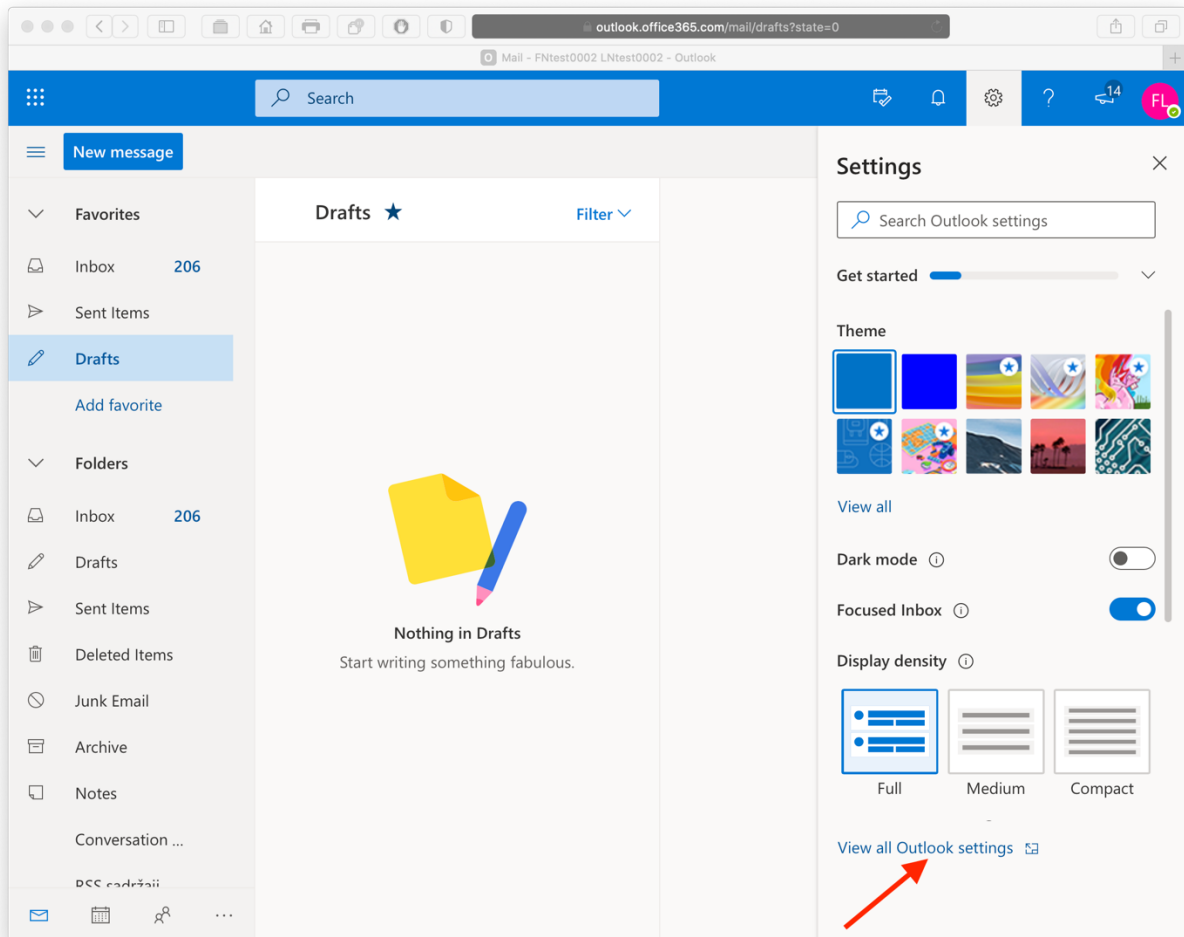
outlook.office365.com/mail/drafts?state=0

Mail - FNtest0002 LNtest0002 - Outlook

Search

14

FL

New message

Favorites

Inbox 206

Sent Items

Drafts

Add favorite

Folders

Inbox 206

Drafts

Sent Items

Deleted Items

Junk Email

Archive

Notes

Conversation ...

RSS sadržaji

Drafts ★

Filter

Nothing in Drafts

Start writing something fabulous.

Settings

Search Outlook settings

Get started

Theme

View all

Dark mode

Focused Inbox

Display density

Full

Medium

Compact

View all Outlook settings